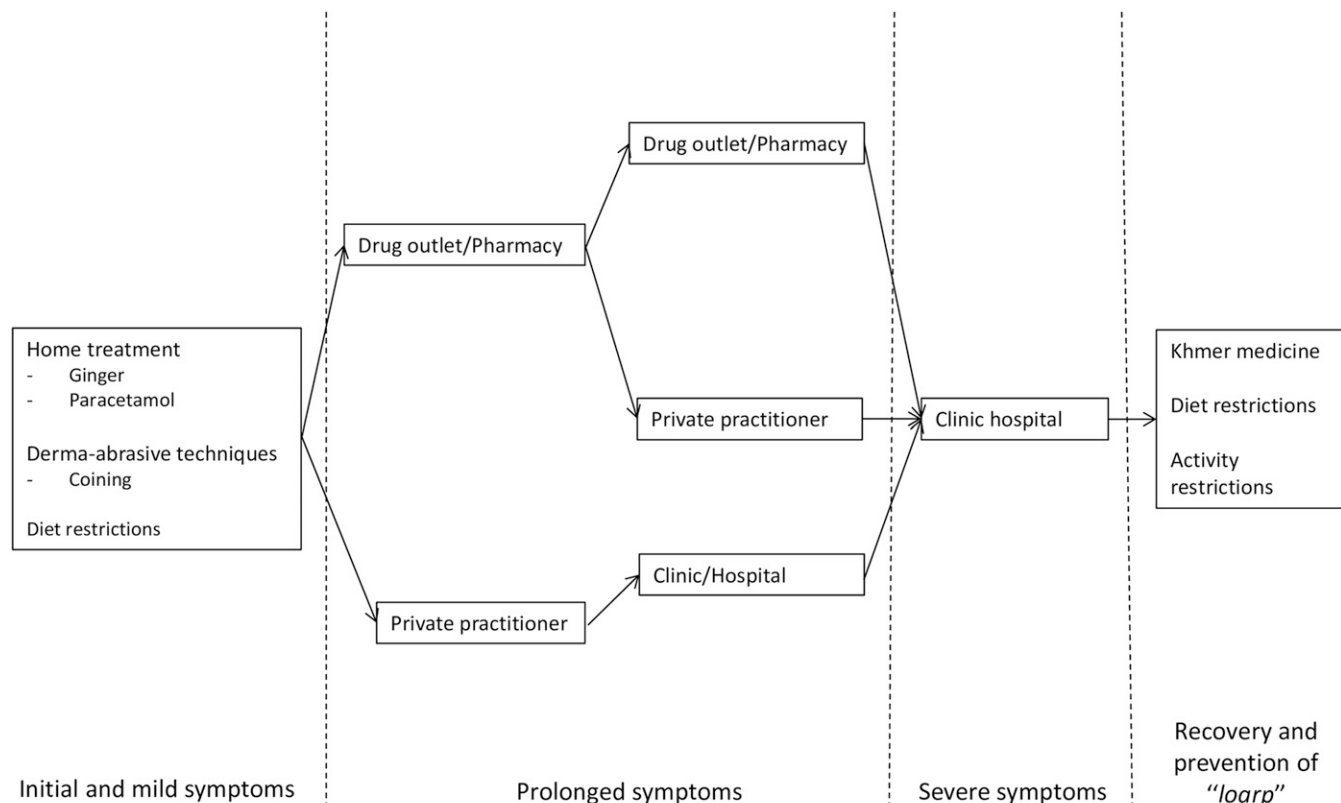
Home treatment
- Ginger
- Paracetamol

Derma-abrasive techniques
- Coining

Diet restrictions

Drug outlet/Pharmacy

Private practitioner

Drug outlet/Pharmacy

Private practitioner

Clinic/Hospital

Clinic hospital

Khmer medicine

Diet restrictions

Activity restrictions

Initial and mild symptoms

Prolonged symptoms

Severe symptoms

Recovery and prevention of ''logrp''